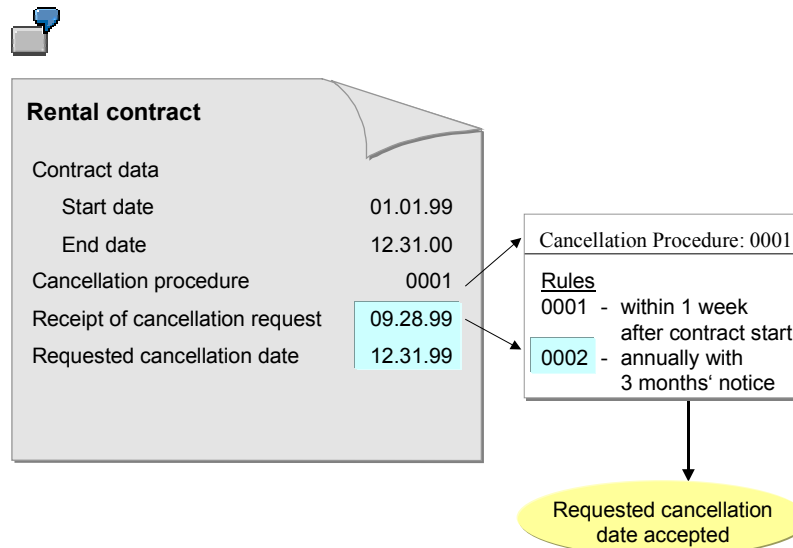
Rental contract

Contract data

Start date 01.01.99

End date 12.31.00

Cancellation procedure 0001

Receipt of cancellation request 09.28.99

Requested cancellation date 12.31.99

Cancellation Procedure: 0001

Rules

0001 - within 1 week after contract start

0002 - annually with 3 months‘ notice

Requested cancellation date accepted